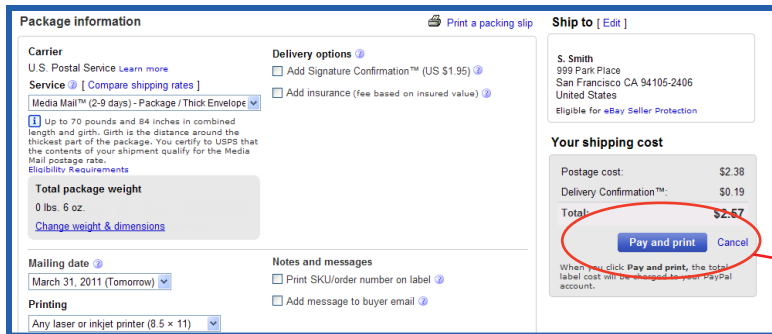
Package information

Print a packing slip

Carrier
U.S. Postal Service Learn more
Service [ Compare shipping rates ]
Media Mail™ (2-9 days) - Package / Thick Envelope

Up to 70 pounds and 84 inches in combined length and girth. Girth is the distance around the thickest part of the package. You certify to USPS that the contents of your shipment qualify for the Media Mail postage rate.
Eligibility Requirements

Total package weight
0 lbs. 6 oz.
Change weight & dimensions

Delivery options
Add Signature Confirmation™ (US $1.95)
Add insurance (fee based on insured value)

Mailing date
March 31, 2011 (Tomorrow)

Printing
Any laser or inkjet printer (8.5 × 11)

Notes and messages
Print SKU/order number on label
Add message to buyer email

Ship to [ Edit ]

S. Smith
999 Park Place
San Francisco CA 94105-2406
United States
Eligible for eBay Seller Protection

Your shipping cost

| Postage cost: | $2.38 |
|---|---|
| Delivery Confirmation™: | $0.19 |
| Total: | $2.57 |

Pay and print Cancel

When you click Pay and print, the total label cost will be charged to your PayPal account.